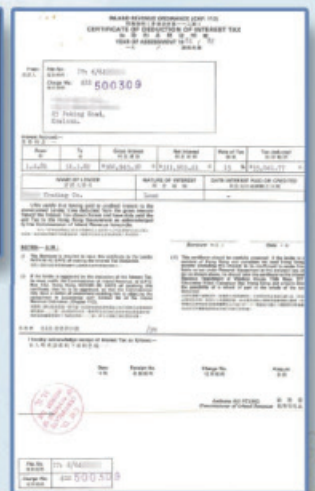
INLAND REVENUE ORDINANCE (CAP. 112)
CERTIFICATE OF DEDUCTION OF INTEREST TAX
YEAR OF ASSESSMENT 19 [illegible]

File No. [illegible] 6/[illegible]
Charge No. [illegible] 500309

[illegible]
22 Peking Road,
Kowloon.

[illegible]
Trading Co.

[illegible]

NOTES
(1) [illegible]
(2) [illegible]

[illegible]

File No. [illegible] 6/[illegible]
Charge No. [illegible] 500309